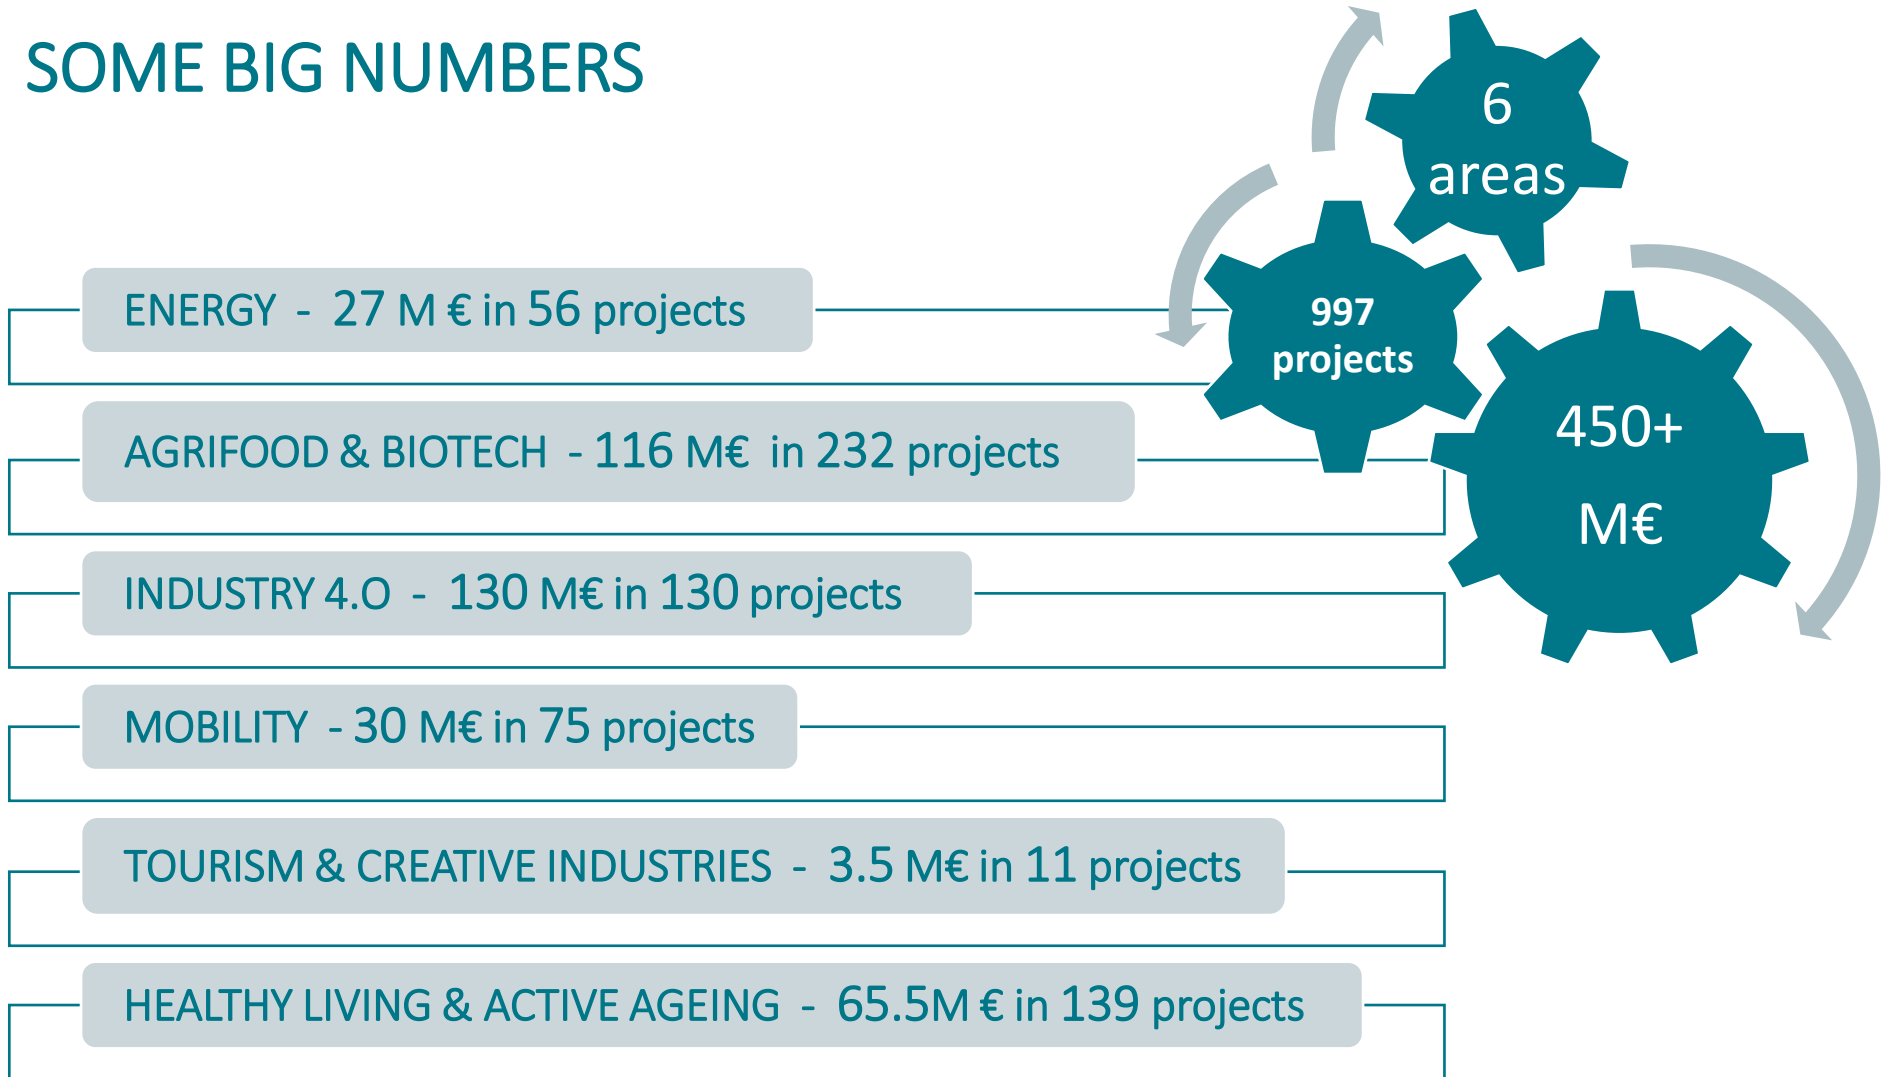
SOME BIG NUMBERS

6 areas

997 projects

450+ M€

ENERGY - 27 M € in 56 projects

AGRIFOOD & BIOTECH - 116 M€ in 232 projects

INDUSTRY 4.O - 130 M€ in 130 projects

MOBILITY - 30 M€ in 75 projects

TOURISM & CREATIVE INDUSTRIES - 3.5 M€ in 11 projects

HEALTHY LIVING & ACTIVE AGEING - 65.5M € in 139 projects